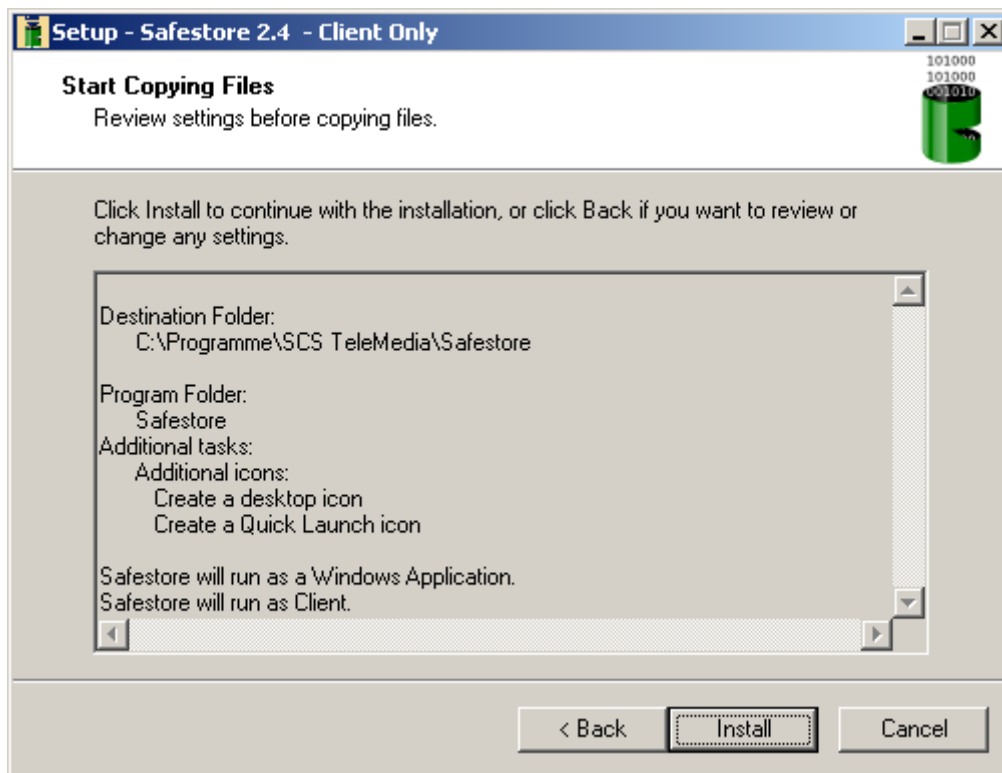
Setup - Safestore 2.4 - Client Only

Start Copying Files
Review settings before copying files.

101000
101000
001010

Click Install to continue with the installation, or click Back if you want to review or change any settings.

Destination Folder:
C:\Programme\SCS TeleMedia\Safestore

Program Folder:
Safestore
Additional tasks:
Additional icons:
Create a desktop icon
Create a Quick Launch icon

Safestore will run as a Windows Application.
Safestore will run as Client.

< Back
Install
Cancel